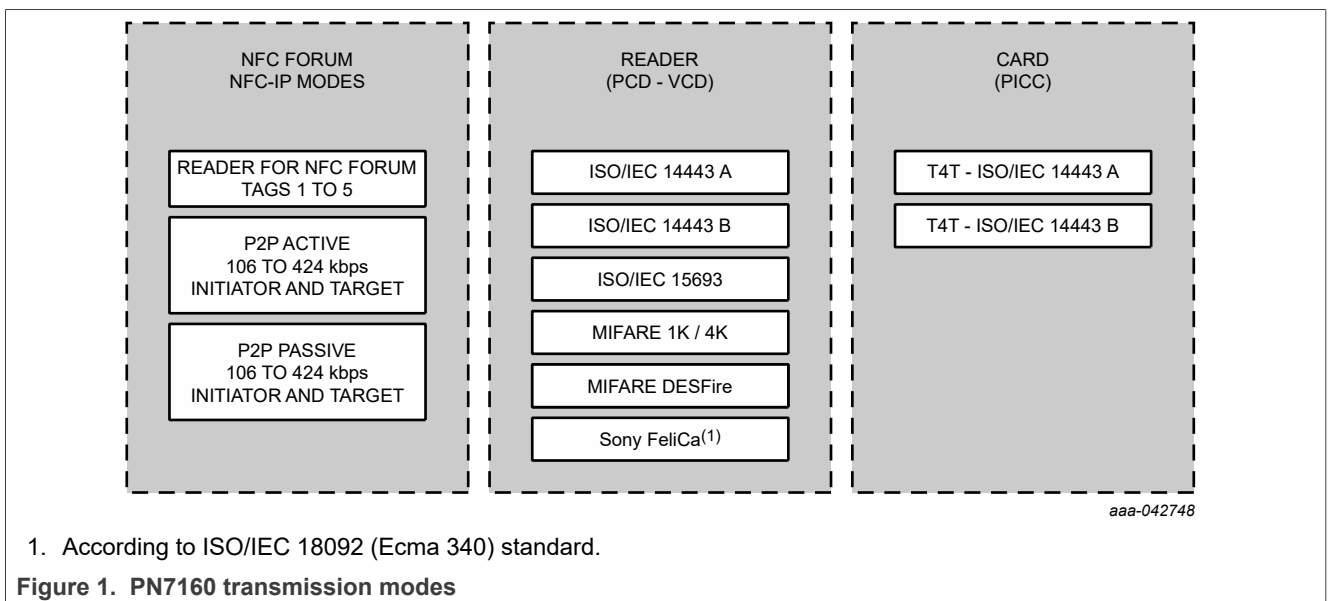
NFC FORUM
NFC-IP MODES

READER FOR NFC FORUM TAGS 1 TO 5

P2P ACTIVE
106 TO 424 kbps
INITIATOR AND TARGET

P2P PASSIVE
106 TO 424 kbps
INITIATOR AND TARGET

READER
(PCD - VCD)

ISO/IEC 14443 A

ISO/IEC 14443 B

ISO/IEC 15693

MIFARE 1K / 4K

MIFARE DESFire

Sony FeliCa$^{(1)}$

CARD
(PICC)

T4T - ISO/IEC 14443 A

T4T - ISO/IEC 14443 B

aaa-042748

1. According to ISO/IEC 18092 (Ecma 340) standard.

Figure 1. PN7160 transmission modes